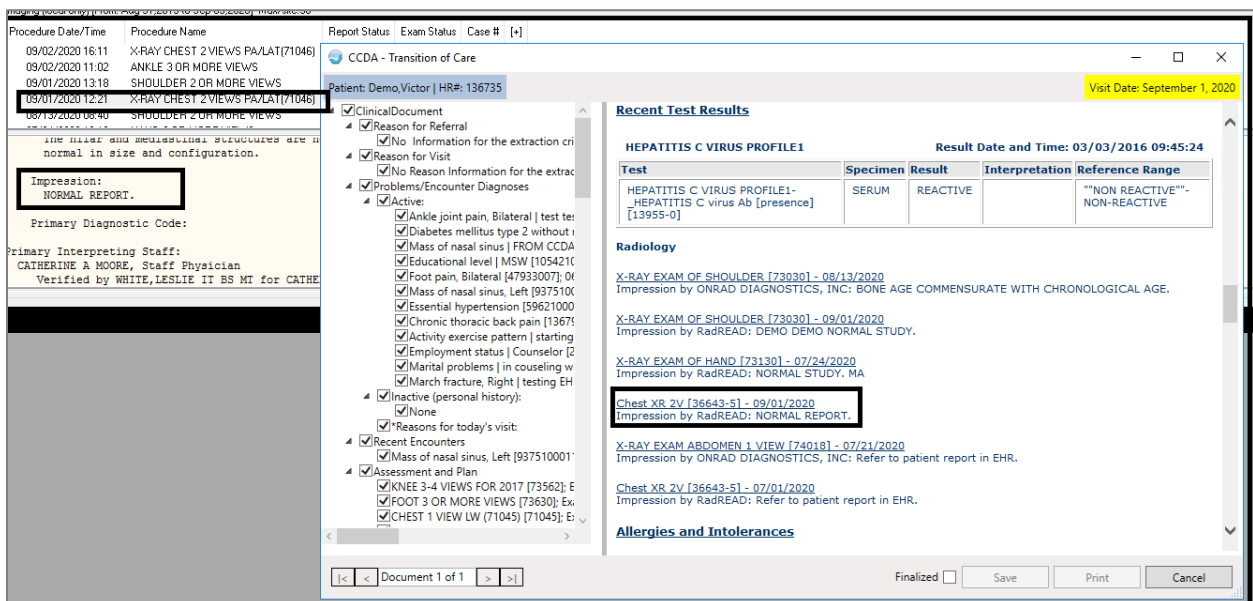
Imaging (local only) [From: Aug 31,2019 to Sep 03,2020] Max/site:50

| Procedure Date/Time | Procedure Name |
|---|---|
| 09/02/2020 16:11 | X-RAY CHEST 2 VIEWS PA/LAT(71046) |
| 09/02/2020 11:02 | ANKLE 3 OR MORE VIEWS |
| 09/01/2020 13:18 | SHOULDER 2 OR MORE VIEWS |
| 09/01/2020 12:21 | X-RAY CHEST 2 VIEWS PA/LAT(71046) |
| 08/13/2020 08:40 | SHOULDER 2 OR MORE VIEWS |

Report Status | Exam Status | Case # | [+]

The hilar and mediastinal structures are n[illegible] normal in size and configuration.

Impression:
NORMAL REPORT.

Primary Diagnostic Code:

Primary Interpreting Staff:
CATHERINE A MOORE, Staff Physician
Verified by WHITE,LESLIE II BS MT for CATHE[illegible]

CCDA - Transition of Care

Patient: Demo,Victor | HR#: 136735

Visit Date: September 1, 2020

ClinicalDocument
Reason for Referral
No Information for the extraction cri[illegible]
Reason for Visit
No Reason Information for the extrac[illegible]
Problems/Encounter Diagnoses
Active:
Ankle joint pain, Bilateral | test tes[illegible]
Diabetes mellitus type 2 without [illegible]
Mass of nasal sinus | FROM CCDA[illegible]
Educational level | MSW [105421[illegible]
Foot pain, Bilateral [47933007]; 0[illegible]
Mass of nasal sinus, Left [937510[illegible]
Essential hypertension [59621000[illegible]
Chronic thoracic back pain [13679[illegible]
Activity exercise pattern | starting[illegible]
Employment status | Counselor [2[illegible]
Marital problems | in couseling w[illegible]
March fracture, Right | testing EH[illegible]
Inactive (personal history):
None
*Reasons for today's visit:
Recent Encounters
Mass of nasal sinus, Left [937510001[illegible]
Assessment and Plan
KNEE 3-4 VIEWS FOR 2017 [73562]; E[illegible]
FOOT 3 OR MORE VIEWS [73630]; Ex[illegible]
CHEST 1 VIEW LW (71045) [71045]; E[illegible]

Recent Test Results

HEPATITIS C VIRUS PROFILE1    Result Date and Time: 03/03/2016 09:45:24

| Test | Specimen | Result | Interpretation | Reference Range |
|---|---|---|---|---|
| HEPATITIS C VIRUS PROFILE1-_HEPATITIS C virus Ab [presence] [13955-0] | SERUM | REACTIVE | | ""NON REACTIVE""-NON-REACTIVE |

Radiology

X-RAY EXAM OF SHOULDER [73030] - 08/13/2020
Impression by ONRAD DIAGNOSTICS, INC: BONE AGE COMMENSURATE WITH CHRONOLOGICAL AGE.

X-RAY EXAM OF SHOULDER [73030] - 09/01/2020
Impression by RadREAD: DEMO DEMO NORMAL STUDY.

X-RAY EXAM OF HAND [73130] - 07/24/2020
Impression by RadREAD: NORMAL STUDY. MA

Chest XR 2V [36643-5] - 09/01/2020
Impression by RadREAD: NORMAL REPORT.

X-RAY EXAM ABDOMEN 1 VIEW [74018] - 07/21/2020
Impression by ONRAD DIAGNOSTICS, INC: Refer to patient report in EHR.

Chest XR 2V [36643-5] - 07/01/2020
Impression by RadREAD: Refer to patient report in EHR.

Allergies and Intolerances

|< < Document 1 of 1 > >|

Finalized   Save   Print   Cancel